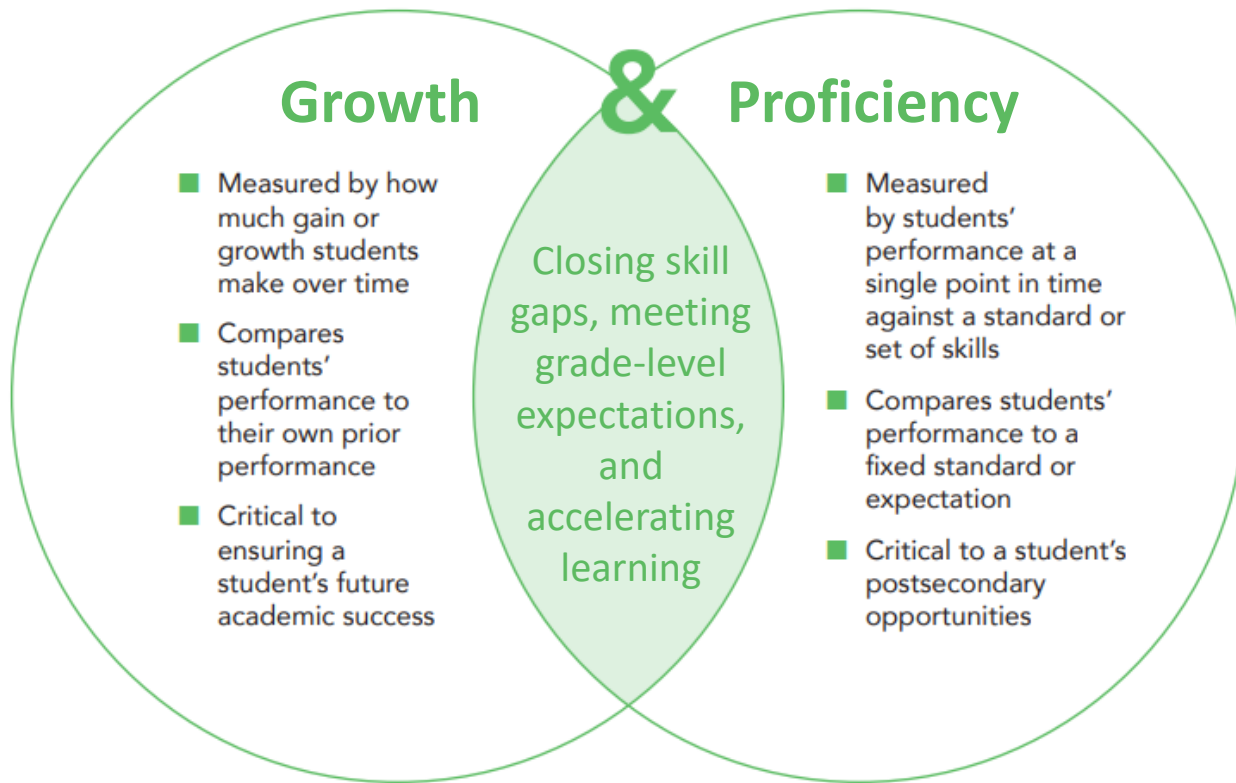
Growth & Proficiency

■ Measured by how much gain or growth students make over time

■ Compares students' performance to their own prior performance

■ Critical to ensuring a student's future academic success

Closing skill gaps, meeting grade-level expectations, and accelerating learning

■ Measured by students' performance at a single point in time against a standard or set of skills

■ Compares students' performance to a fixed standard or expectation

■ Critical to a student's postsecondary opportunities